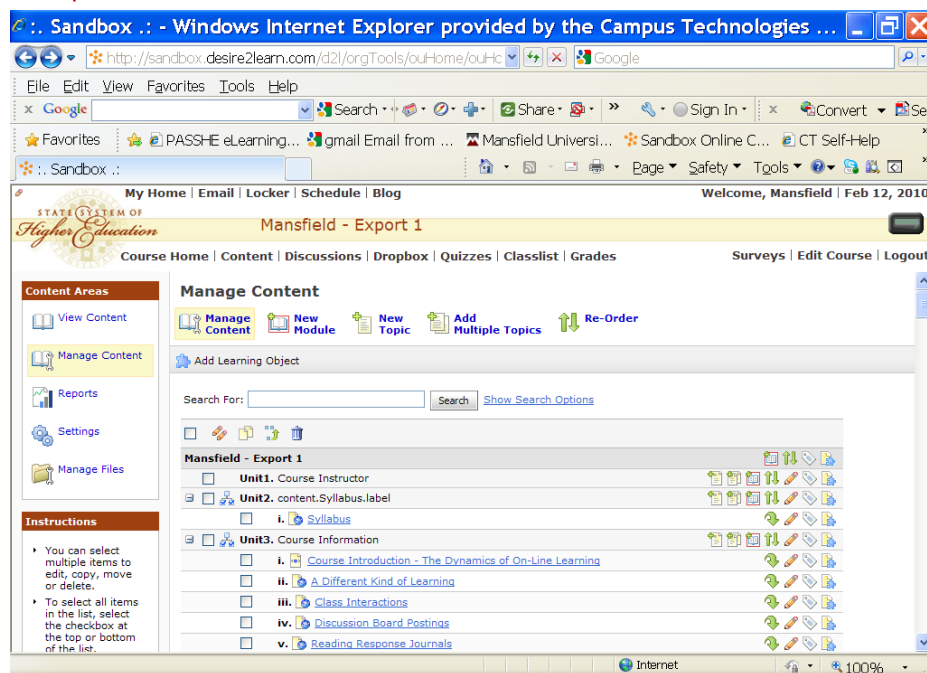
:. Sandbox .: - Windows Internet Explorer provided by the Campus Technologies ...

http://sandbox.desire2learn.com/d2l/orgTools/ouHome/ouHc

Google

File Edit View Favorites Tools Help

Google Search Share Sign In Convert

Favorites PASSHE eLearning... gmail Email from ... Mansfield Universi... Sandbox Online C... CT Self-Help

:. Sandbox .:

Page Safety Tools

My Home | Email | Locker | Schedule | Blog

Welcome, Mansfield | Feb 12, 2010

State System of Higher Education

Mansfield - Export 1

Course Home | Content | Discussions | Dropbox | Quizzes | Classlist | Grades

Surveys | Edit Course | Logout

Content Areas

View Content

Manage Content

Reports

Settings

Manage Files

Instructions

• You can select multiple items to edit, copy, move or delete.

• To select all items in the list, select the checkbox at the top or bottom of the list.

Manage Content

Manage Content | New Module | New Topic | Add Multiple Topics | Re-Order

Add Learning Object

Search For: Search Show Search Options

Mansfield - Export 1

Unit1. Course Instructor

Unit2. content.Syllabus.label

i. Syllabus

Unit3. Course Information

i. Course Introduction - The Dynamics of On-Line Learning

ii. A Different Kind of Learning

iii. Class Interactions

iv. Discussion Board Postings

v. Reading Response Journals

Internet

100%